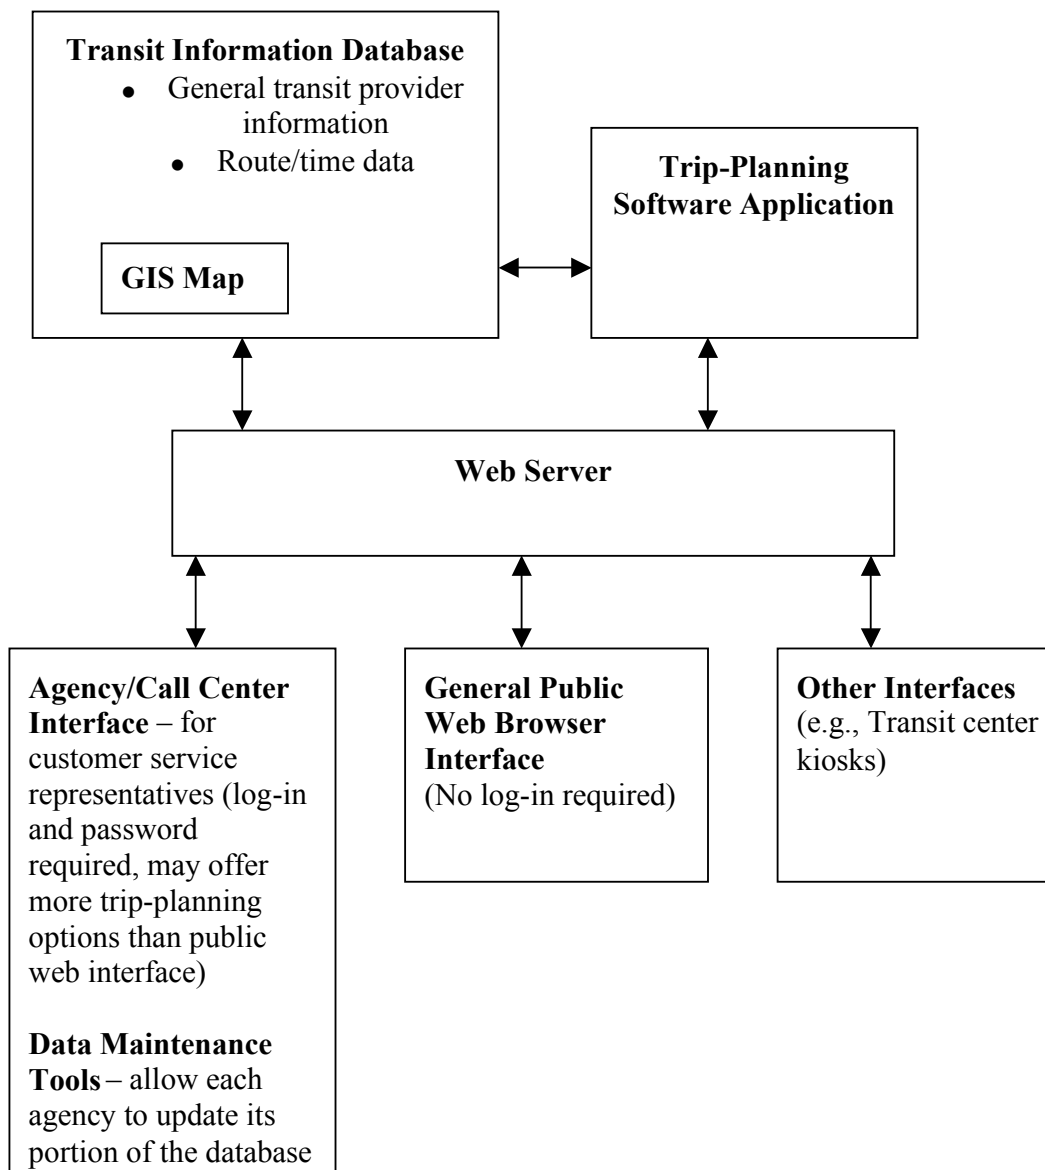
**Transit Information Database**
- General transit provider information
- Route/time data

**GIS Map**

**Trip-Planning Software Application**

**Web Server**

**Agency/Call Center Interface** – for customer service representatives (log-in and password required, may offer more trip-planning options than public web interface)

**Data Maintenance Tools** – allow each agency to update its portion of the database

**General Public Web Browser Interface**
(No log-in required)

**Other Interfaces**
(e.g., Transit center kiosks)